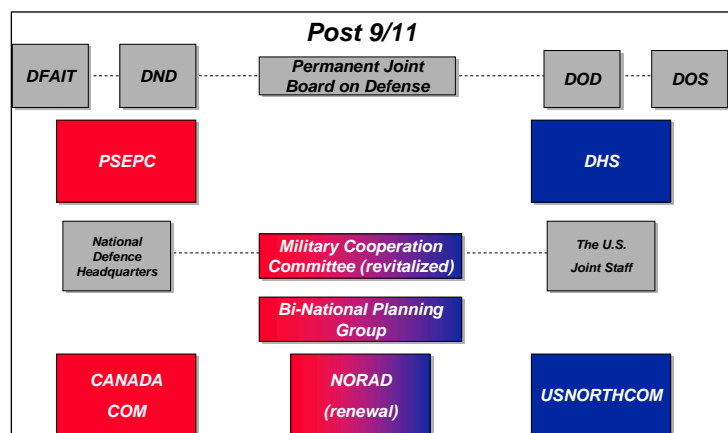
Post 9/11

DFAIT

DND

Permanent Joint Board on Defense

DOD

DOS

PSEPC

DHS

National Defence Headquarters

Military Cooperation Committee (revitalized)

The U.S. Joint Staff

Bi-National Planning Group

CANADA COM

NORAD (renewal)

USNORTHCOM